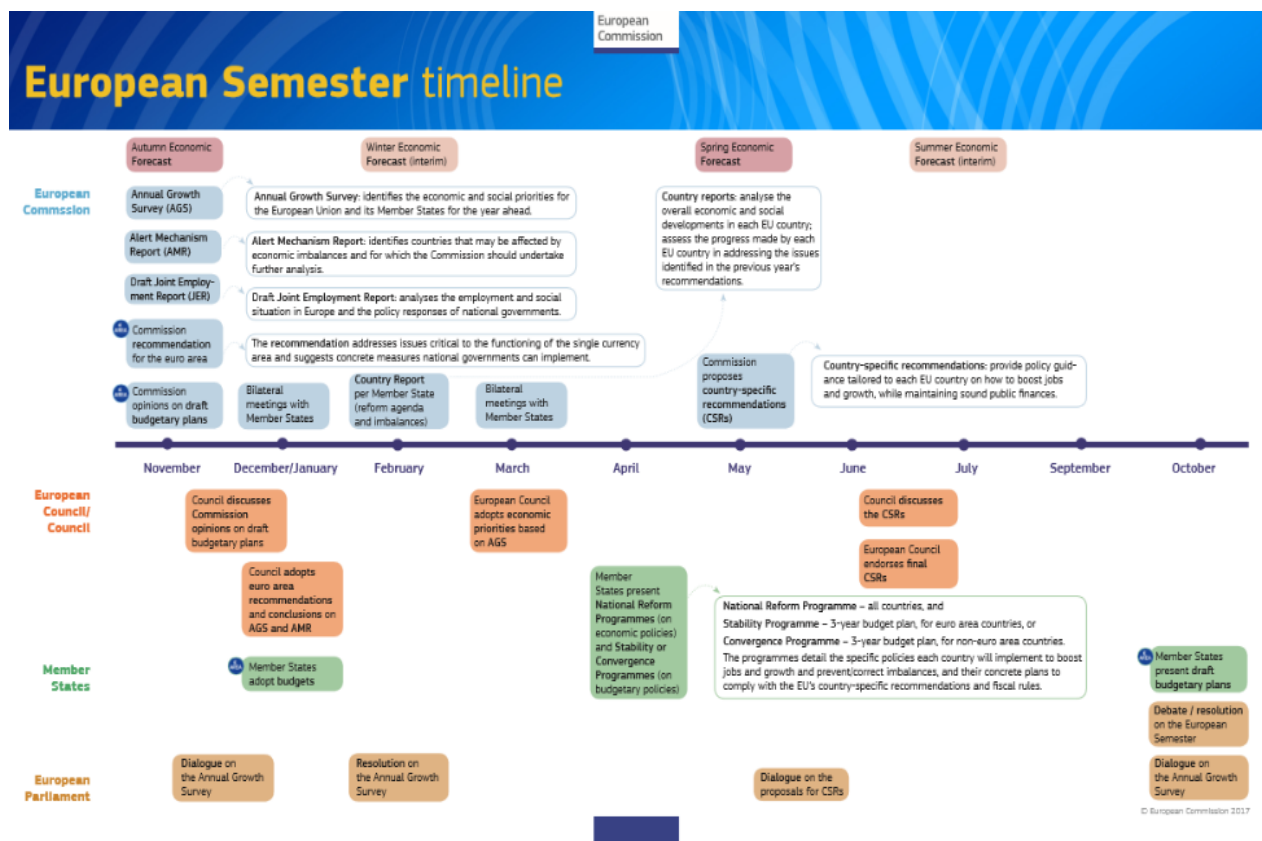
European Commission

European Semester timeline

Autumn Economic Forecast

Winter Economic Forecast (interim)

Spring Economic Forecast

Summer Economic Forecast (interim)

European Commssion

Annual Growth Survey (AGS)

Annual Growth Survey: identifies the economic and social priorities for the European Union and its Member States for the year ahead.

Alert Mechanism Report (AMR)

Alert Mechanism Report: identifies countries that may be affected by economic imbalances and for which the Commission should undertake further analysis.

Draft Joint Employment Report (JER)

Draft Joint Employment Report: analyses the employment and social situation in Europe and the policy responses of national governments.

Commission recommendation for the euro area

The recommendation addresses issues critical to the functioning of the single currency area and suggests concrete measures national governments can implement.

Commission opinions on draft budgetary plans

Bilateral meetings with Member States

Country Report per Member State (reform agenda and imbalances)

Bilateral meetings with Member States

Country reports: analyse the overall economic and social developments in each EU country; assess the progress made by each EU country in addressing the issues identified in the previous year's recommendations.

Commission proposes country-specific recommendations (CSRs)

Country-specific recommendations: provide policy guidance tailored to each EU country on how to boost jobs and growth, while maintaining sound public finances.

November
December/January
February
March
April
May
June
July
September
October

European Council/ Council

Council discusses Commission opinions on draft budgetary plans

Council adopts euro area recommendations and conclusions on AGS and AMR

European Council adopts economic priorities based on AGS

Council discusses the CSRs

European Council endorses final CSRs

Member States

Member States adopt budgets

Member States present National Reform Programmes (on economic policies) and Stability or Convergence Programmes (on budgetary policies)

National Reform Programme – all countries, and
Stability Programme – 3-year budget plan, for euro area countries, or
Convergence Programme – 3-year budget plan, for non-euro area countries.
The programmes detail the specific policies each country will implement to boost jobs and growth and prevent/correct imbalances, and their concrete plans to comply with the EU's country-specific recommendations and fiscal rules.

Member States present draft budgetary plans

Debate / resolution on the European Semester

European Parliament

Dialogue on the Annual Growth Survey

Resolution on the Annual Growth Survey

Dialogue on the proposals for CSRs

Dialogue on the Annual Growth Survey

© European Commission 2017